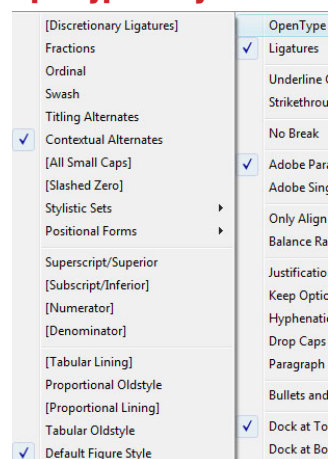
[Discretionary Ligatures]
Fractions
Ordinal
Swash
Titling Alternates
✓ Contextual Alternates
[All Small Caps]
[Slashed Zero]
Stylistic Sets ▸
Positional Forms ▸

Superscript/Superior
[Subscript/Inferior]
[Numerator]
[Denominator]

[Tabular Lining]
Proportional Oldstyle
[Proportional Lining]
Tabular Oldstyle
✓ Default Figure Style

OpenType
✓ Ligatures

Underline O
Strikethrou

No Break

✓ Adobe Para
Adobe Sing

Only Align
Balance Ra

Justificatio
Keep Optio
Hyphenatio
Drop Caps
Paragraph

Bullets and

✓ Dock at To
Dock at Bo